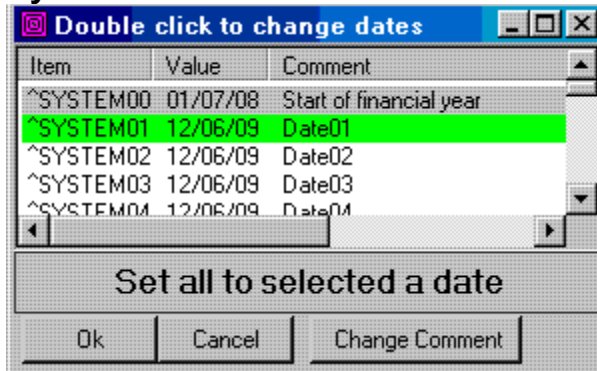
Double click to change dates

| Item | Value | Comment |
|---|---|---|
| ^SYSTEM00 | 01/07/08 | Start of financial year |
| ^SYSTEM01 | 12/06/09 | Date01 |
| ^SYSTEM02 | 12/06/09 | Date02 |
| ^SYSTEM03 | 12/06/09 | Date03 |
| ^SYSTEM04 | 12/06/09 | Date04 |

Set all to selected a date

Ok Cancel Change Comment